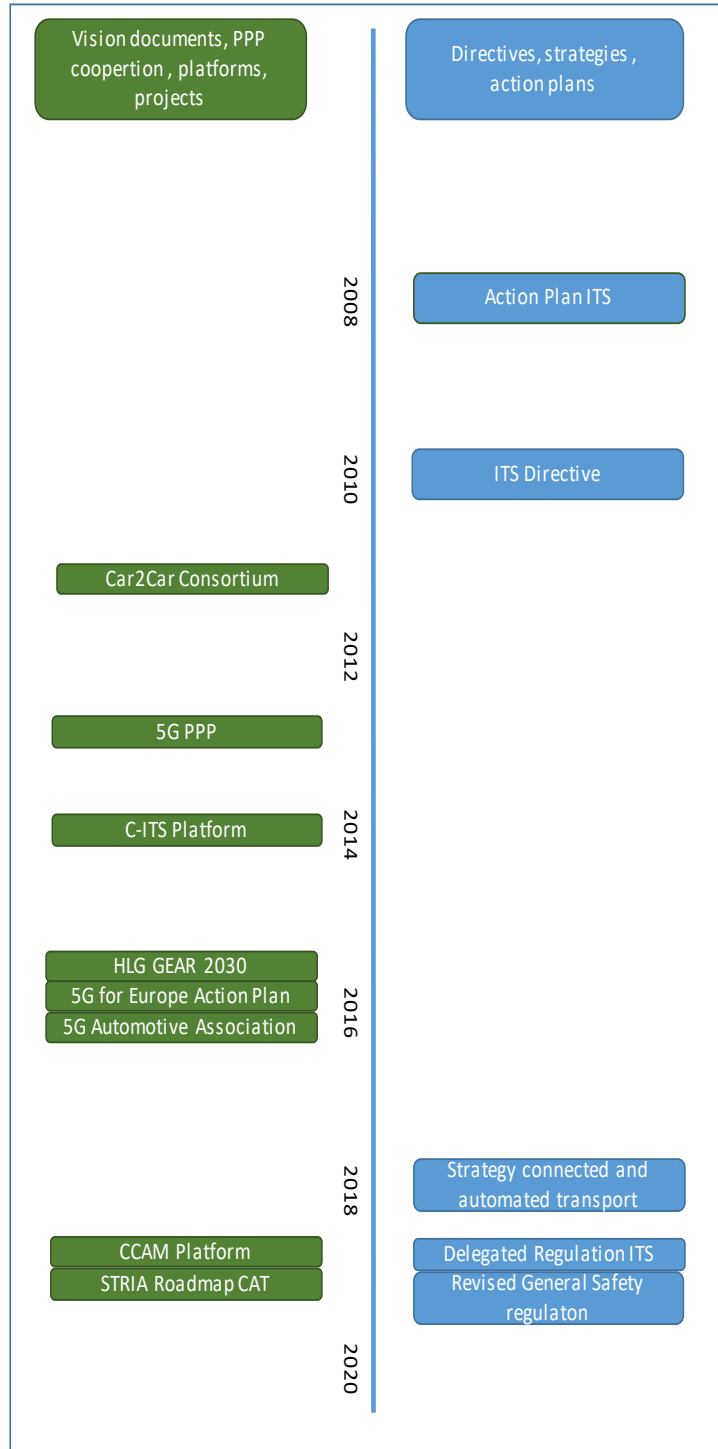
Vision documents, PPP coopertion , platforms, projects

Directives, strategies , action plans

2008

Action Plan ITS

2010

ITS Directive

Car2Car Consortium

2012

5G PPP

C-ITS Platform

2014

HLG GEAR 2030

5G for Europe Action Plan

5G Automotive Association

2016

2018

Strategy connected and automated transport

CCAM Platform

Delegated Regulation ITS

STRIA Roadmap CAT

Revised General Safety regulaton

2020